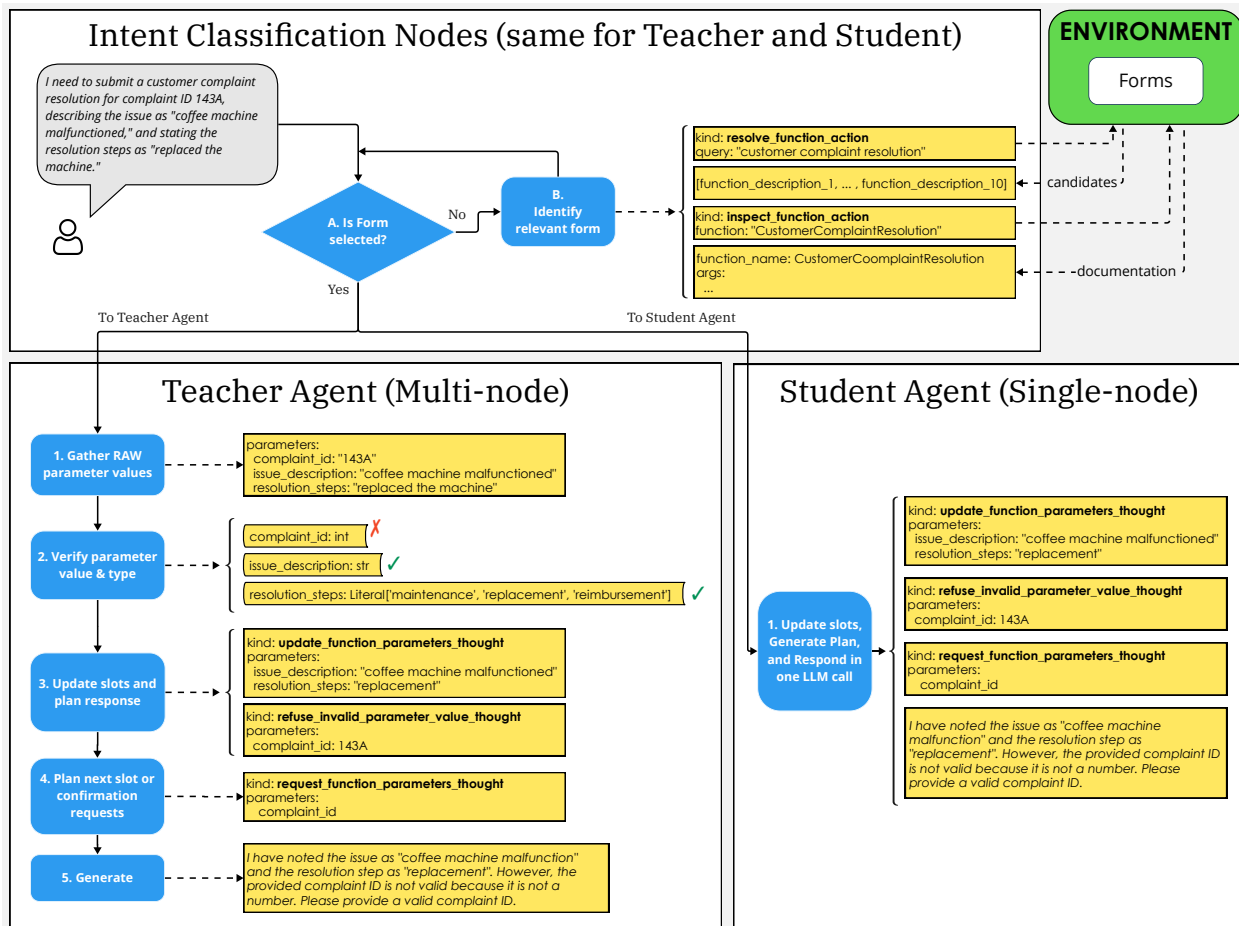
Intent Classification Nodes (same for Teacher and Student)

ENVIRONMENT

Forms

I need to submit a customer complaint resolution for complaint ID 143A, describing the issue as "coffee machine malfunctioned," and stating the resolution steps as "replaced the machine."

A. Is Form selected?

No

B. Identify relevant form

Yes

kind: resolve_function_action
query: "customer complaint resolution"

[function_description_1, ... , function_description_10]

candidates

kind: inspect_function_action
function: "CustomerComplaintResolution"

function_name: CustomerCoomplaintResolution
args:
...

documentation

To Teacher Agent

To Student Agent

Teacher Agent (Multi-node)

1. Gather RAW parameter values

parameters:
complaint_id: "143A"
issue_description: "coffee machine malfunctioned"
resolution_steps: "replaced the machine"

2. Verify parameter value & type

complaint_id: int ✗

issue_description: str ✓

resolution_steps: Literal['maintenance', 'replacement', 'reimbursement'] ✓

3. Update slots and plan response

kind: update_function_parameters_thought
parameters:
issue_description: "coffee machine malfunctioned"
resolution_steps: "replacement"

kind: refuse_invalid_parameter_value_thought
parameters:
complaint_id: 143A

4. Plan next slot or confirmation requests

kind: request_function_parameters_thought
parameters:
complaint_id

5. Generate

I have noted the issue as "coffee machine malfunction" and the resolution step as "replacement". However, the provided complaint ID is not valid because it is not a number. Please provide a valid complaint ID.

Student Agent (Single-node)

1. Update slots, Generate Plan, and Respond in one LLM call

kind: update_function_parameters_thought
parameters:
issue_description: "coffee machine malfunctioned"
resolution_steps: "replacement"

kind: refuse_invalid_parameter_value_thought
parameters:
complaint_id: 143A

kind: request_function_parameters_thought
parameters:
complaint_id

I have noted the issue as "coffee machine malfunction" and the resolution step as "replacement". However, the provided complaint ID is not valid because it is not a number. Please provide a valid complaint ID.